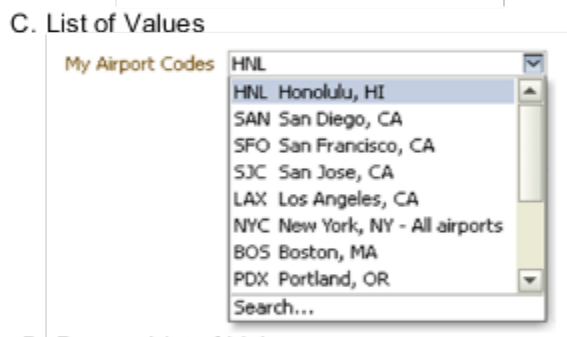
C. List of Values

My Airport Codes HNL

HNL Honolulu, HI
SAN San Diego, CA
SFO San Francisco, CA
SJC San Jose, CA
LAX Los Angeles, CA
NYC New York, NY - All airports
BOS Boston, MA
PDX Portland, OR
Search...